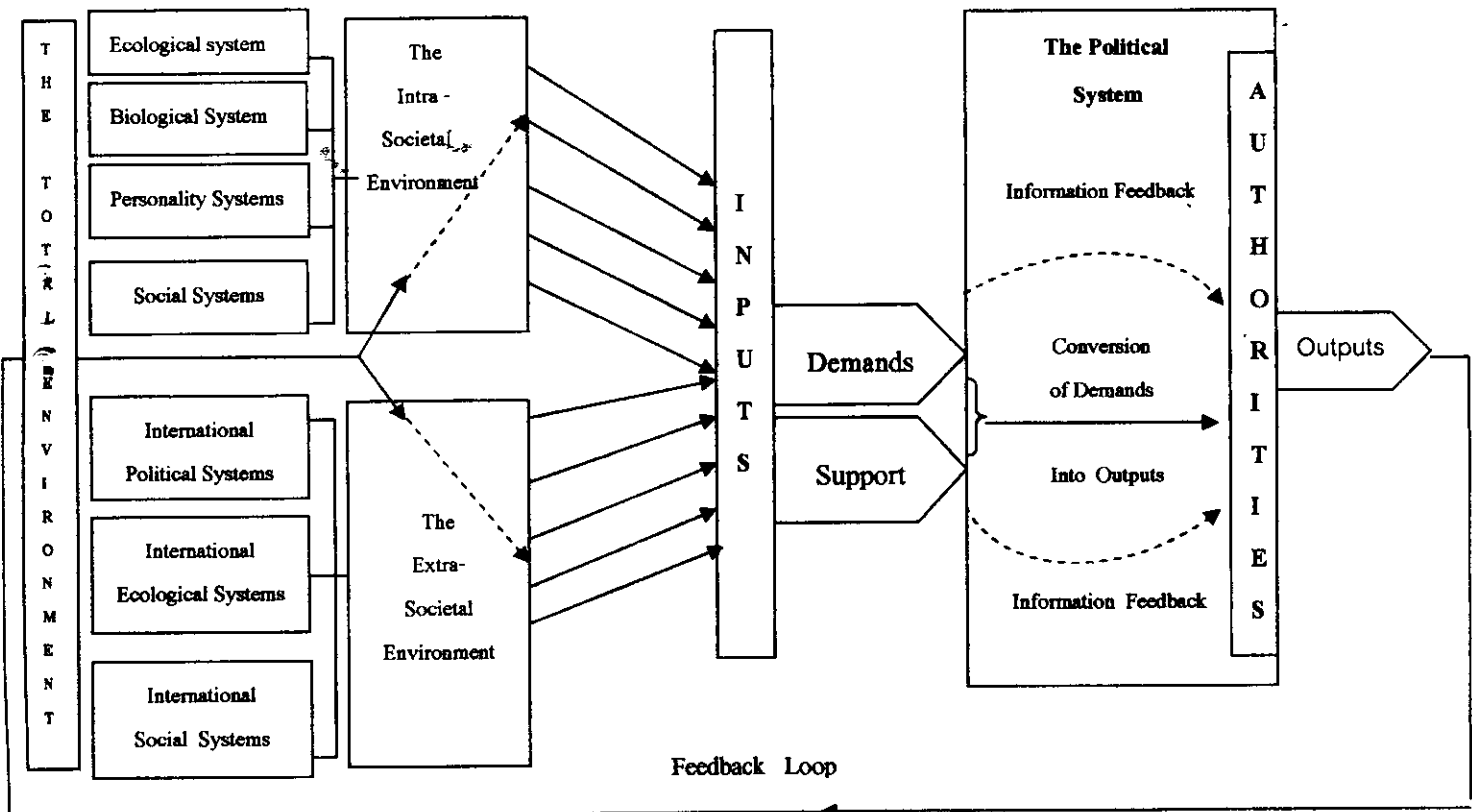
T
H
E

T
O
T
A
L

E
N
V
I
R
O
N
M
E
N
T

Ecological system

Biological System

Personality Systems

Social Systems

The Intra - Societal Environment

International Political Systems

International Ecological Systems

International Social Systems

The Extra-Societal Environment

I
N
P
U
T
S

Demands

Support

The Political System

Information Feedback

Conversion of Demands

Into Outputs

Information Feedback

A
U
T
H
O
R
I
T
I
E
S

Outputs

Feedback Loop